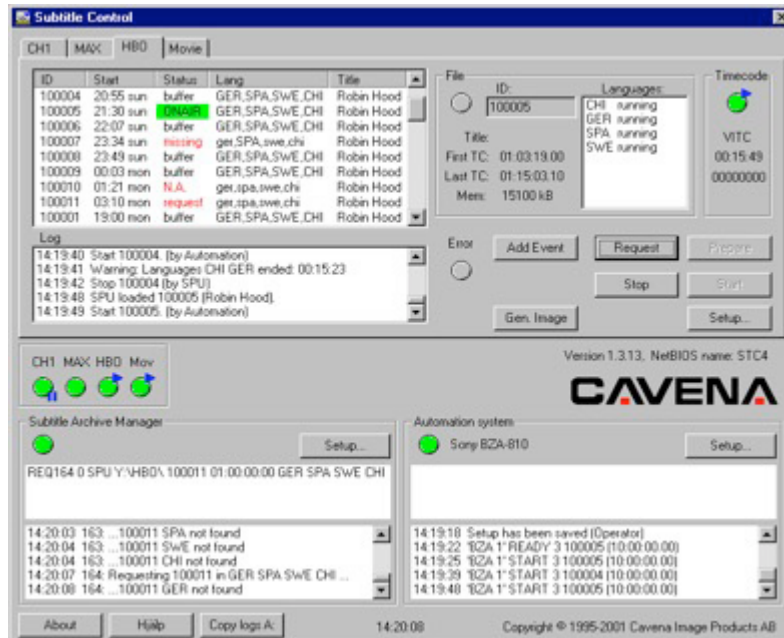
Subtitle Control

CH1 | MAX | HBO | Movie

| ID | Start | Status | Lang | Title |
|---|---|---|---|---|
| 100004 | 20:55 sun | buffer | GER,SPA,SWE,CHI | Robin Hood |
| 100005 | 21:30 sun | ONAIR | GER,SPA,SWE,CHI | Robin Hood |
| 100006 | 22:07 sun | buffer | GER,SPA,SWE,CHI | Robin Hood |
| 100007 | 23:34 sun | missing | ger,spa,swe,chi | Robin Hood |
| 100008 | 23:49 sun | buffer | GER,SPA,SWE,CHI | Robin Hood |
| 100009 | 00:03 mon | buffer | GER,SPA,SWE,CHI | Robin Hood |
| 100010 | 01:21 mon | N.A. | ger,spa,swe,chi | Robin Hood |
| 100011 | 03:10 mon | request | ger,spa,swe,chi | Robin Hood |
| 100001 | 19:00 mon | buffer | GER,SPA,SWE,CHI | Robin Hood |

Log
14:19:40 Start 100004. (by Automation)
14:19:41 Warning: Languages CHI GER ended: 00:15:23
14:19:42 Stop 100004 (by SPU)
14:19:48 SPU loaded 100005 (Robin Hood).
14:19:49 Start 100005. (by Automation)

File
ID:
100005
Title:
First TC: 01:03:19:00
Last TC: 01:15:03:10
Mem: 15100 kB
Languages:
CHI running
GER running
SPA running
SWE running

Timecode
VITC
00:15:49
00000000

Error
Add Event
Request
Prepare
Stop
Start
Gen. Image
Setup...

CH1 MAX HBO Mov

Version 1.3.13, NetBIOS name: STC4

CAVENA

Subtitle Archive Manager
Setup...
REQ164 0 SPU Y:\HBO\ 100011 01:00:00:00 GER SPA SWE CHI

14:20:03 163: ...100011 SPA not found
14:20:04 163: ...100011 SWE not found
14:20:04 163: ...100011 CHI not found
14:20:07 164: Requesting 100011 in GER SPA SWE CHI ...
14:20:08 164: ...100011 GER not found

Automation system
Sony BZA-810
Setup...

14:19:18 Setup has been saved (Operator)
14:19:22 "BZA 1" READY 3 100005 (10:00:00:00)
14:19:25 "BZA 1" START 3 100005 (10:00:00:00)
14:19:39 "BZA 1" START 3 100004 (10:00:00:00)
14:19:48 "BZA 1" START 3 100005 (10:00:00:00)

About
Hjälp
Copy logs A:
14:20:08
Copyright © 1995-2001 Cavena Image Products AB